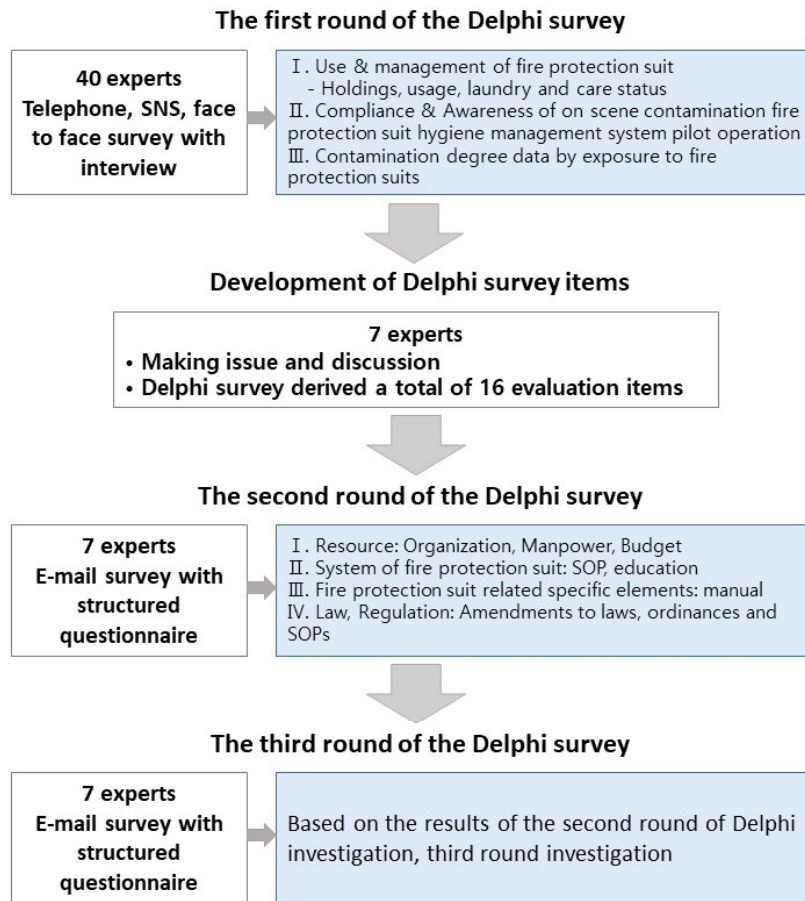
The first round of the Delphi survey

40 experts
Telephone, SNS, face to face survey with interview

Ⅰ. Use & management of fire protection suit
- Holdings, usage, laundry and care status
Ⅱ. Compliance & Awareness of on scene contamination fire protection suit hygiene management system pilot operation
Ⅲ. Contamination degree data by exposure to fire protection suits

Development of Delphi survey items

7 experts
• Making issue and discussion
• Delphi survey derived a total of 16 evaluation items

The second round of the Delphi survey

7 experts
E-mail survey with structured questionnaire

Ⅰ. Resource: Organization, Manpower, Budget
Ⅱ. System of fire protection suit: SOP, education
Ⅲ. Fire protection suit related specific elements: manual
Ⅳ. Law, Regulation: Amendments to laws, ordinances and SOPs

The third round of the Delphi survey

7 experts
E-mail survey with structured questionnaire

Based on the results of the second round of Delphi investigation, third round investigation